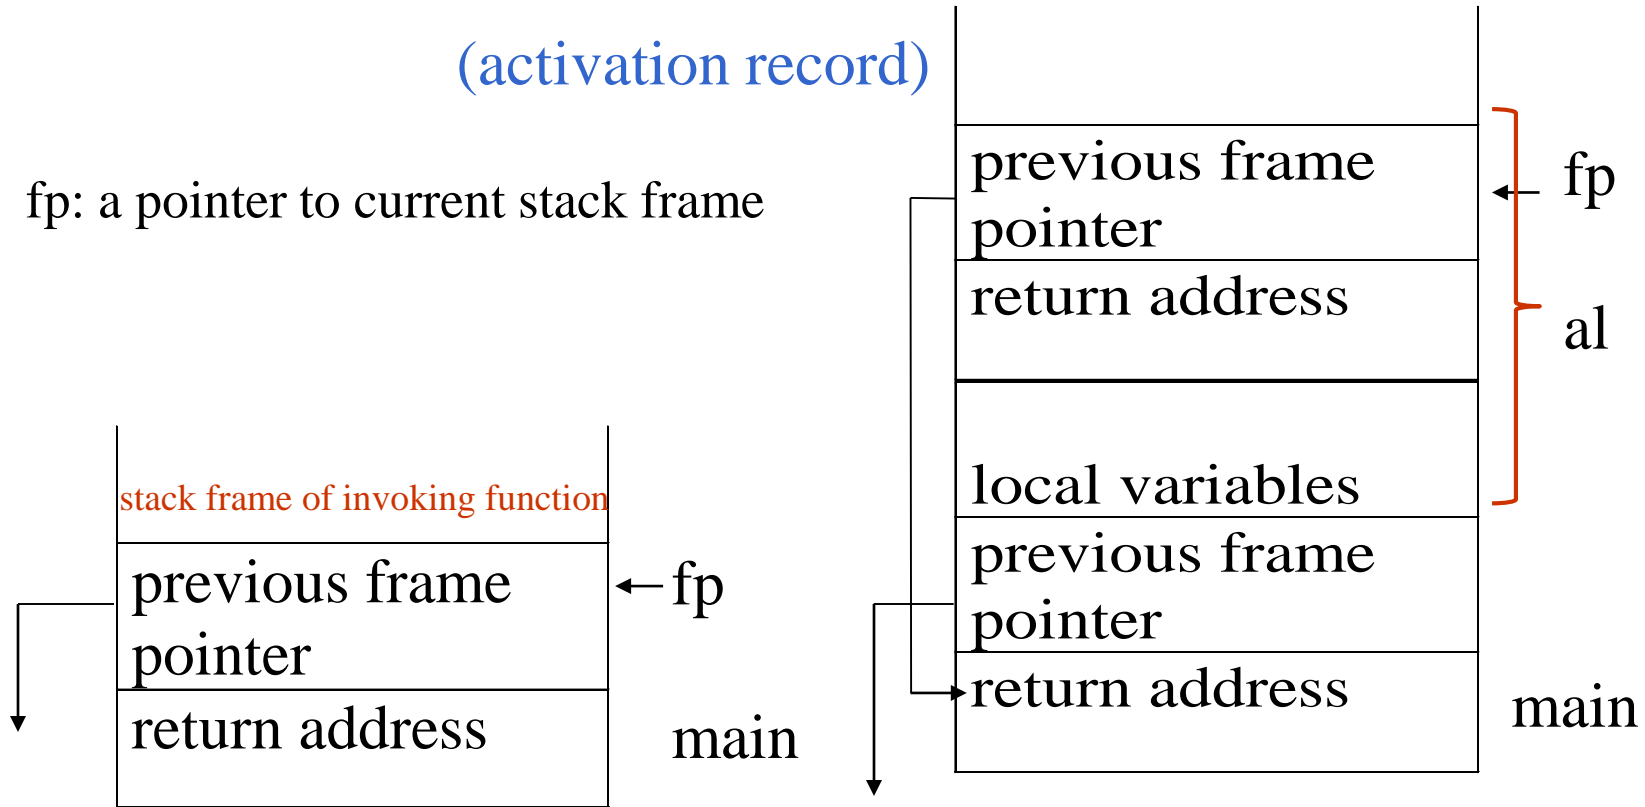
(activation record)

fp: a pointer to current stack frame

previous frame pointer

return address

local variables

previous frame pointer

return address

fp

al

main

stack frame of invoking function

previous frame pointer

return address

fp

main